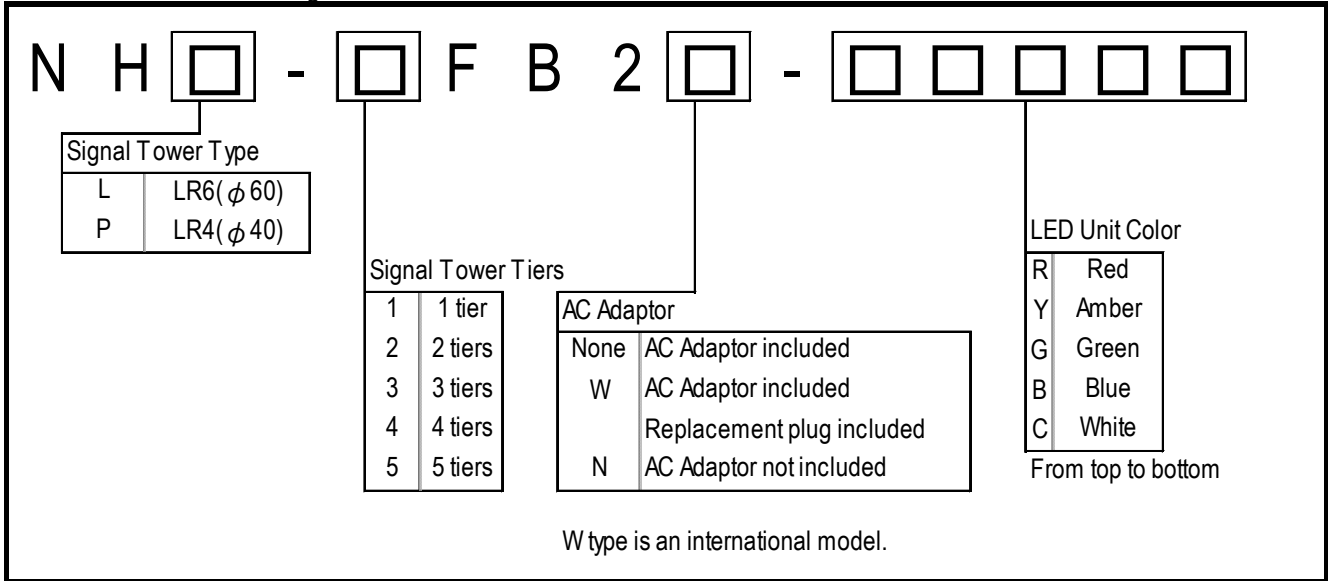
N H □ - □ F B 2 □ - □ □ □ □ □

Signal Tower Type

| L | LR6($\phi$60) |
|---|---|
| P | LR4($\phi$40) |

Signal Tower Tiers

| 1 | 1 tier |
|---|---|
| 2 | 2 tiers |
| 3 | 3 tiers |
| 4 | 4 tiers |
| 5 | 5 tiers |

AC Adaptor

| None | AC Adaptor included |
|---|---|
| W | AC Adaptor included Replacement plug included |
| N | AC Adaptor not included |

LED Unit Color

| R | Red |
|---|---|
| Y | Amber |
| G | Green |
| B | Blue |
| C | White |

From top to bottom

W type is an international model.